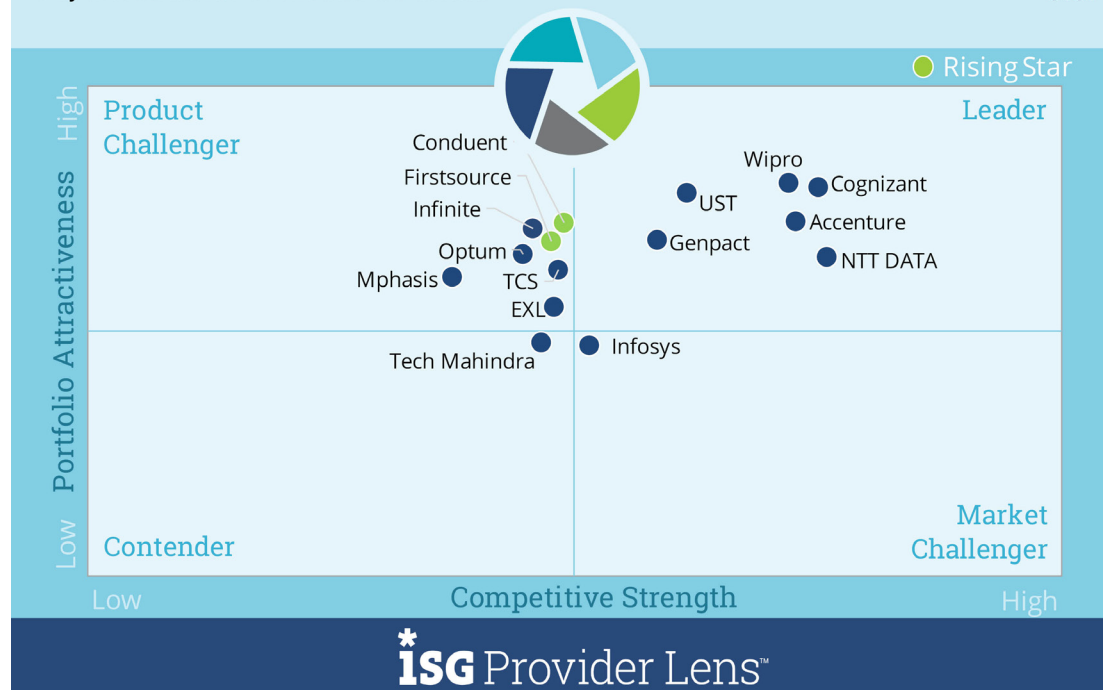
Rising Star

Product Challenger

Leader

High

Portfolio Attractiveness

Low

Conduent

Firstsource

Infinite

Optum

Mphasis

TCS

EXL

Wipro

Cognizant

UST

Accenture

Genpact

NTT DATA

Tech Mahindra

Infosys

Contender

Market Challenger

Low

Competitive Strength

High

ISG Provider Lens™